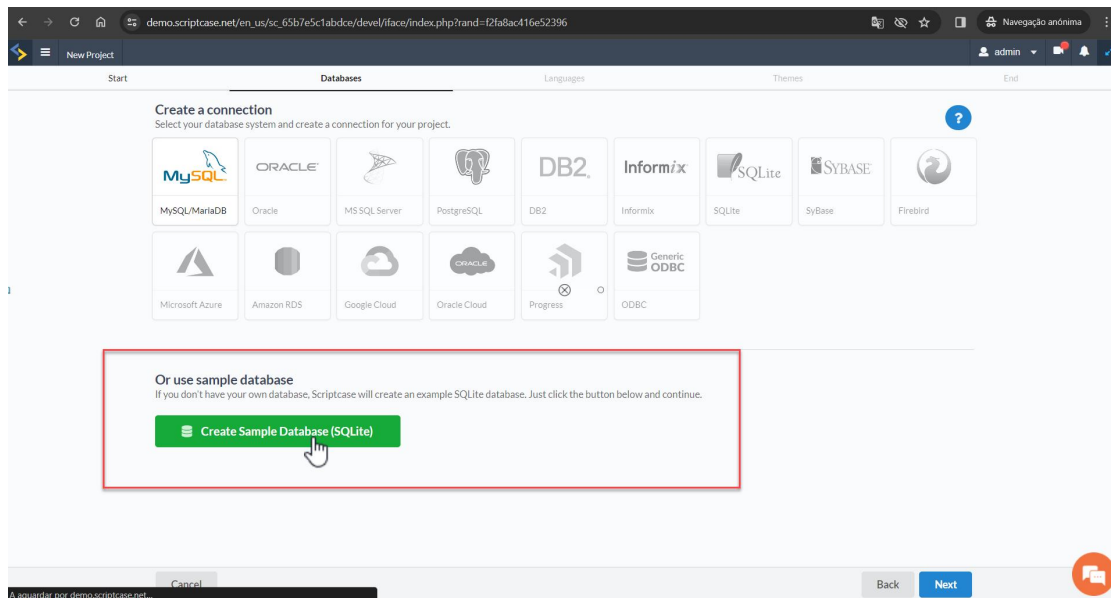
demo.scriptcase.net/en_us/sc_65b7e5c1abdce/devel/iface/index.php?rand=f2fa8ac416e52396

Navegação anónima

New Project

admin

Start

Databases

Languages

Themes

End

Create a connection
Select your database system and create a connection for your project.

?

MySQL

ORACLE

DB2

Informix

SQLite

SYBASE

MySQL/MariaDB

Oracle

MS SQL Server

PostgreSQL

DB2

Informix

SQLite

SyBase

Firebird

ORACLE

Generic ODBC

Microsoft Azure

Amazon RDS

Google Cloud

Oracle Cloud

Progress

ODBC

Or use sample database
If you don't have your own database, Scriptcase will create an example SQLite database. Just click the button below and continue.

Create Sample Database (SQLite)

Cancel

Back

Next

A aguardar por demo.scriptcase.net...